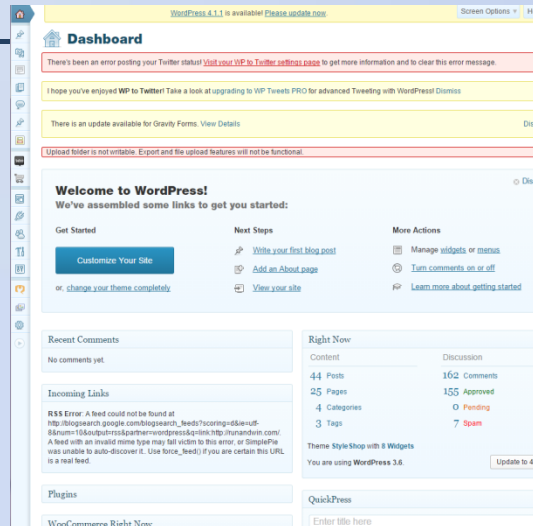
WordPress 4.1.1 is available! Please update now.

Screen Options

Dashboard

There's been an error posting your Twitter status! Visit your WP to Twitter settings page to get more information and to clear this error message.

I hope you've enjoyed WP to Twitter! Take a look at upgrading to WP Tweets PRO for advanced Tweeting with WordPress! Dismiss

There is an update available for Gravity Forms. View Details

Upload folder is not writable. Export and file upload features will not be functional.

Welcome to WordPress!

We've assembled some links to get you started:

Get Started

Customize Your Site

or, change your theme completely

Next Steps

Write your first blog post

Add an About page

View your site

More Actions

Manage widgets or menus

Turn comments on or off

Learn more about getting started

Recent Comments

No comments yet.

Incoming Links

RSS Error: A feed could not be found at http://blogsearch.google.com/blogsearch_feeds?scoring=d&ie=utf-8&num=10&output=rss&partner=wordpress&q=link:http://runandwin.com/. A feed with an invalid mime type may fall victim to this error, or SimplePie was unable to auto-discover it.. Use force_feed() if you are certain this URL is a real feed.

Plugins

WooCommerce Right Now

Right Now

Content

44 Posts

25 Pages

4 Categories

3 Tags

Discussion

162 Comments

155 Approved

0 Pending

7 Spam

Theme StyleShop with 8 Widgets

You are using WordPress 3.6.

Update to 4

QuickPress

Enter title here